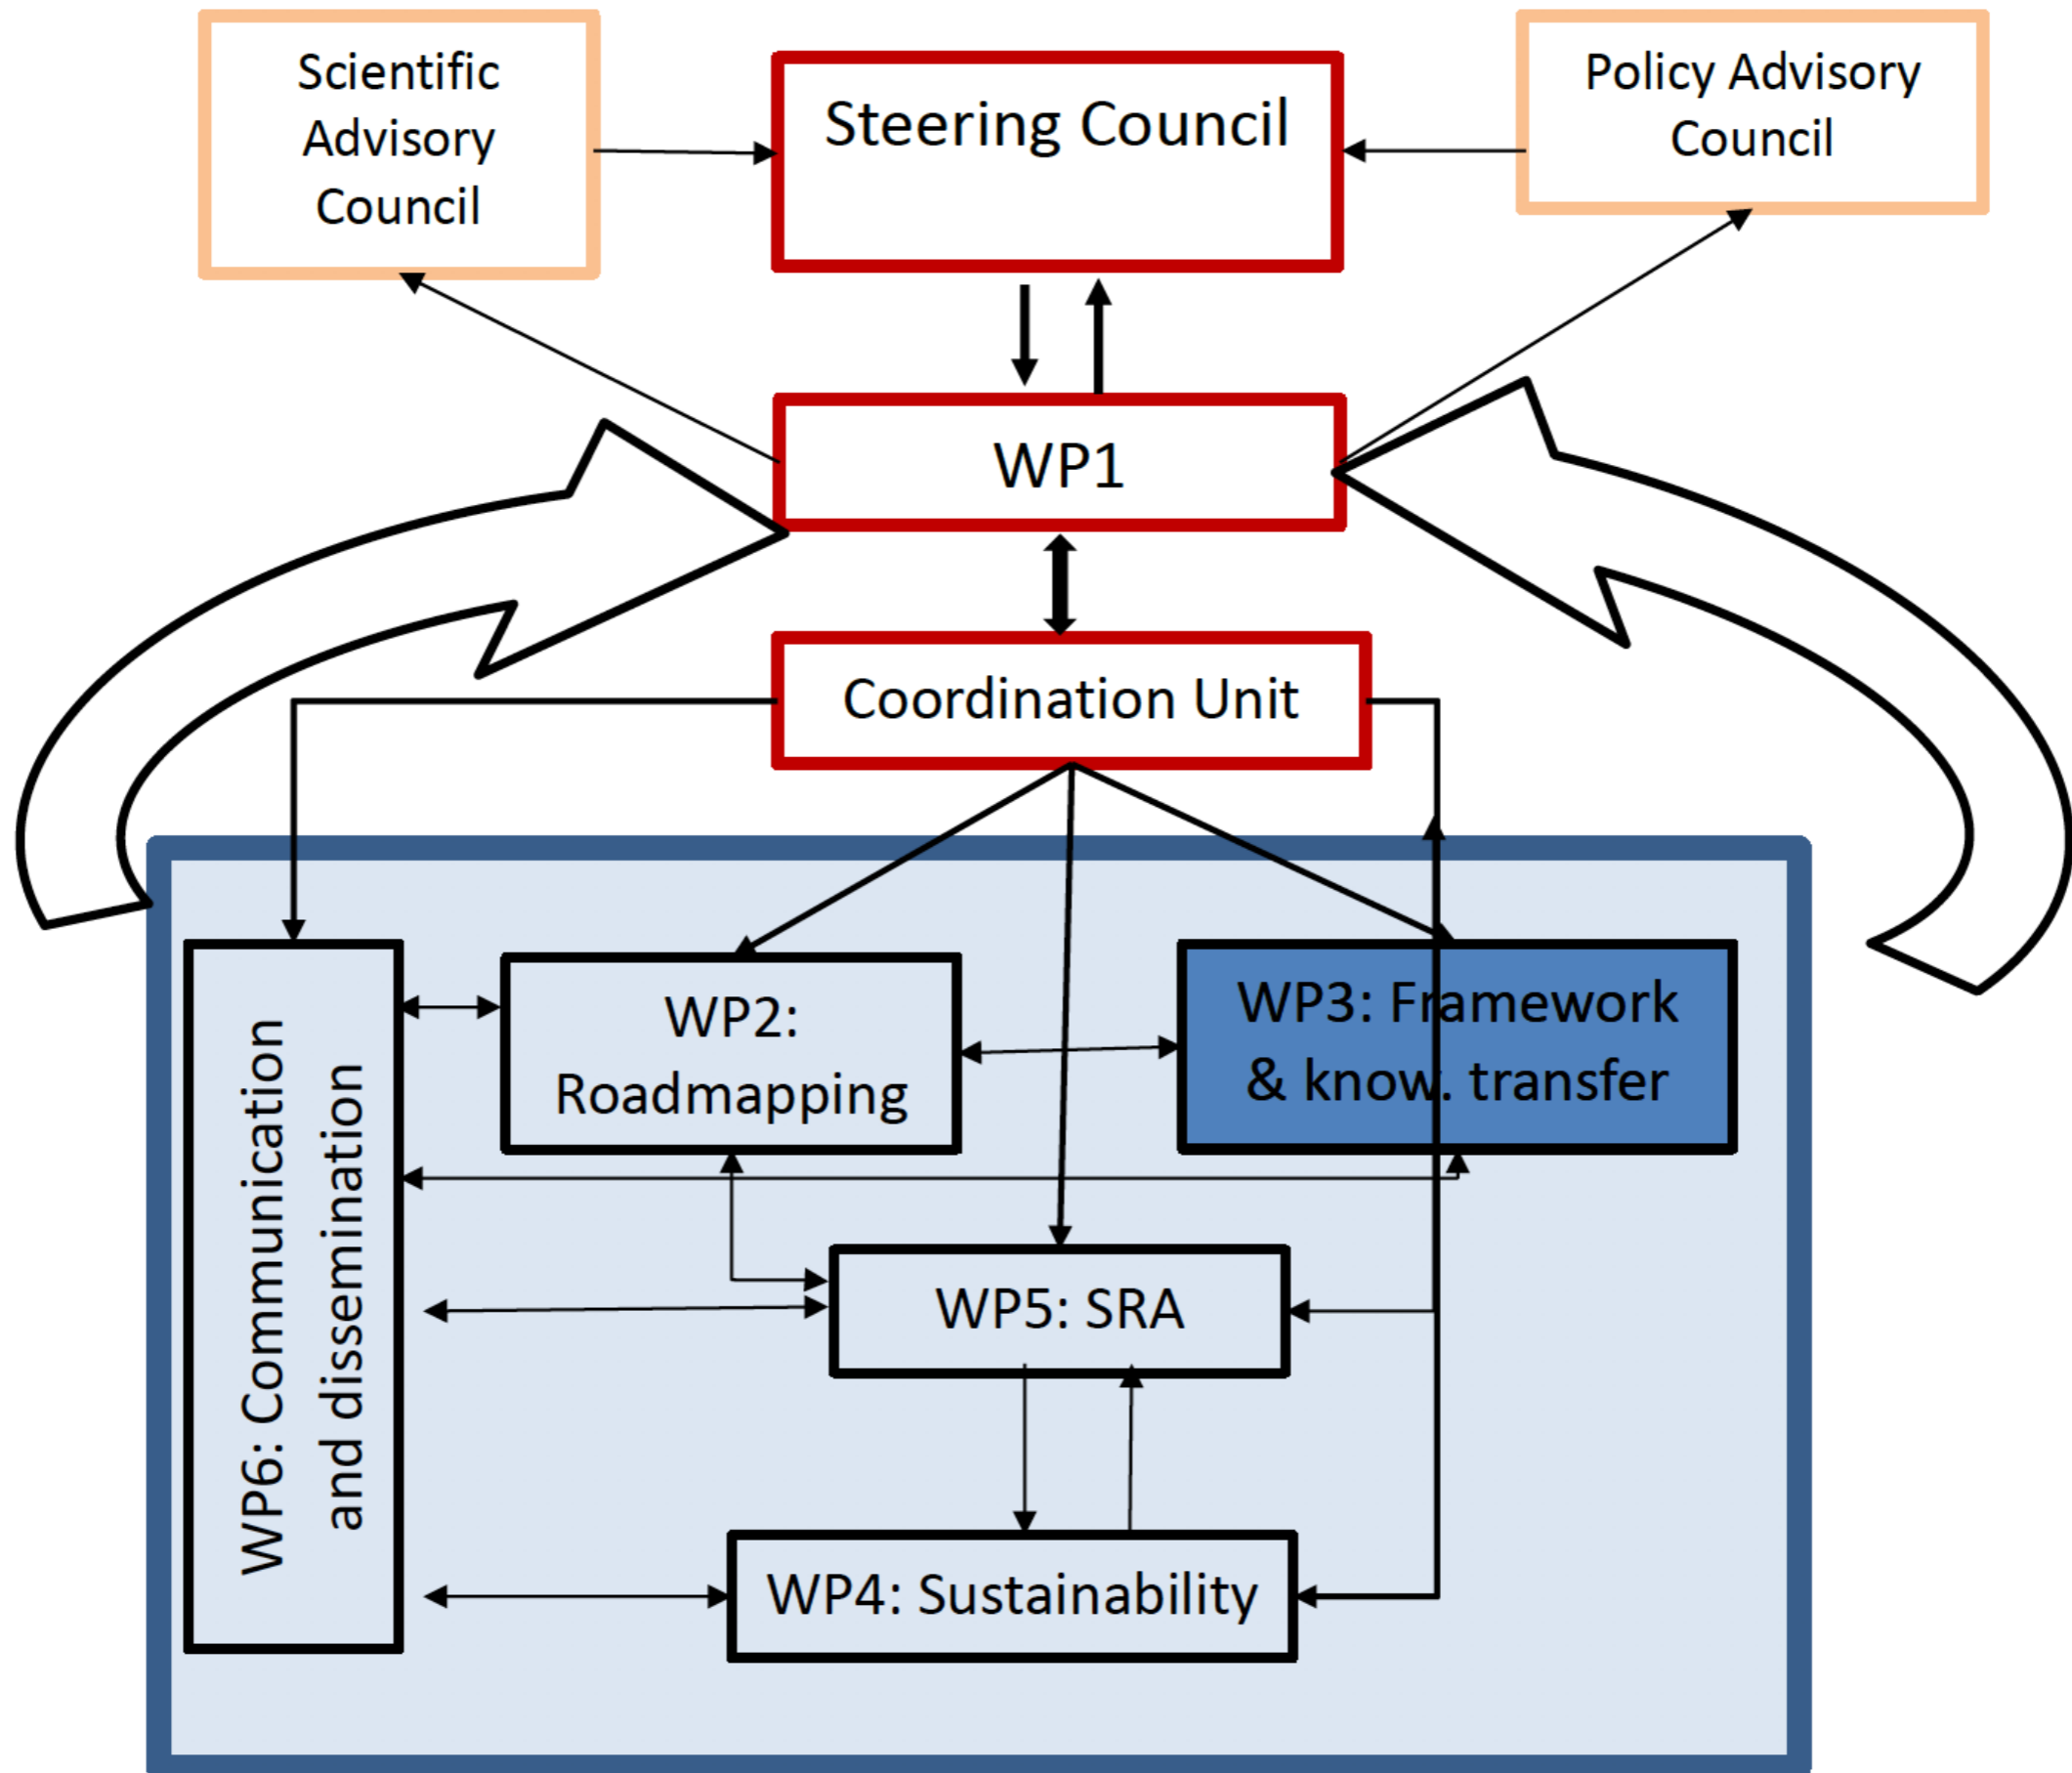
Scientific Advisory Council

Steering Council

Policy Advisory Council

WP1

Coordination Unit

WP6: Communication and dissemination

WP2: Roadmapping

WP3: Framework & know. transfer

WP5: SRA

WP4: Sustainability